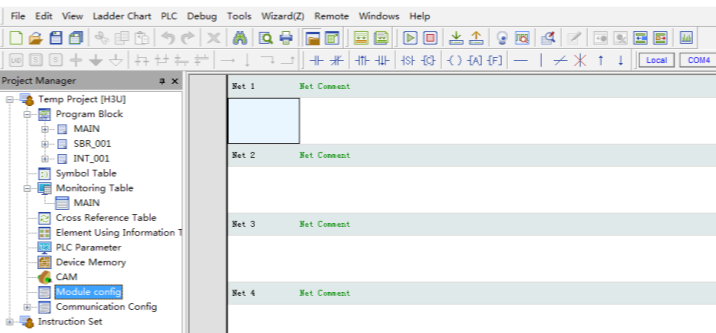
File Edit View Ladder Chart PLC Debug Tools Wizard(Z) Remote Windows Help

Local COM4

Project Manager

Temp Project [H3U]
Program Block
MAIN
SBR_001
INT_001
Symbol Table
Monitoring Table
MAIN
Cross Reference Table
Element Using Information T
PLC Parameter
Device Memory
CAM
Module config
Communication Config
Instruction Set

Net 1 Net Comment

Net 2 Net Comment

Net 3 Net Comment

Net 4 Net Comment